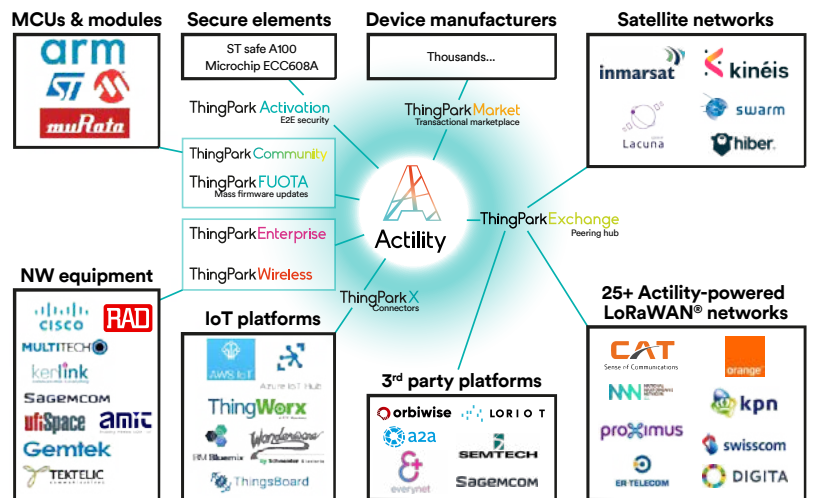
MCUs & modules

arm

ST

muRata

Secure elements

ST safe A100
Microchip ECC608A

Device manufacturers

Thousands...

Satellite networks

inmarsat

kinéis

Lacuna

swarm

hiber.

ThingPark Activation
E2E security

ThingPark Market
Transactional marketplace

ThingPark Community

ThingPark FUOTA
Mass firmware updates

Actility

ThingPark Exchange
Peering hub

ThingPark Enterprise

ThingPark Wireless

NW equipment

CISCO

RAD

MULTITECH

kerlink

SAGEMCOM

ufiSpace

amit

Gemtek

TEKTELIC

ThingPark X
Connectors

IoT platforms

AWS IoT

Azure IoT Hub

ThingWorx

IBM Bluemix

Wonderware

ThingsBoard

3rd party platforms

orbiwise

LORIOT

a2a

SEMTECH

everynet

SAGEMCOM

25+ Actility-powered LoRaWAN® networks

CAT
Sense of Communications

orange

kpn

proximus

swisscom

ER TELECOM

DIGITA